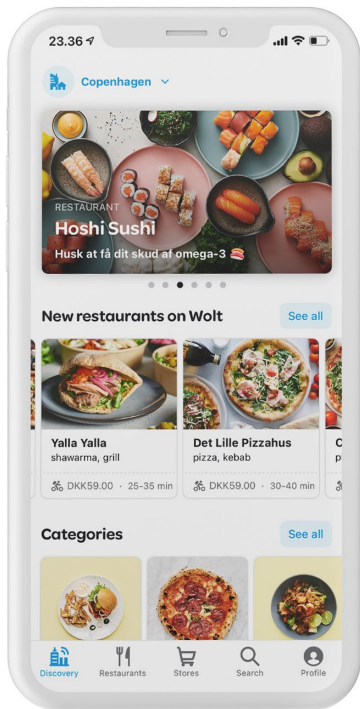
23.36

Copenhagen

RESTAURANT
Hoshi Sushi
Husk at få dit skud af omega-3 🍣

New restaurants on Wolt
See all

Yalla Yalla
shawarma, grill
DKK59.00 · 25–35 min

Det Lille Pizzahus
pizza, kebab
DKK59.00 · 30–40 min

Categories
See all

Discovery
Restaurants
Stores
Search
Profile